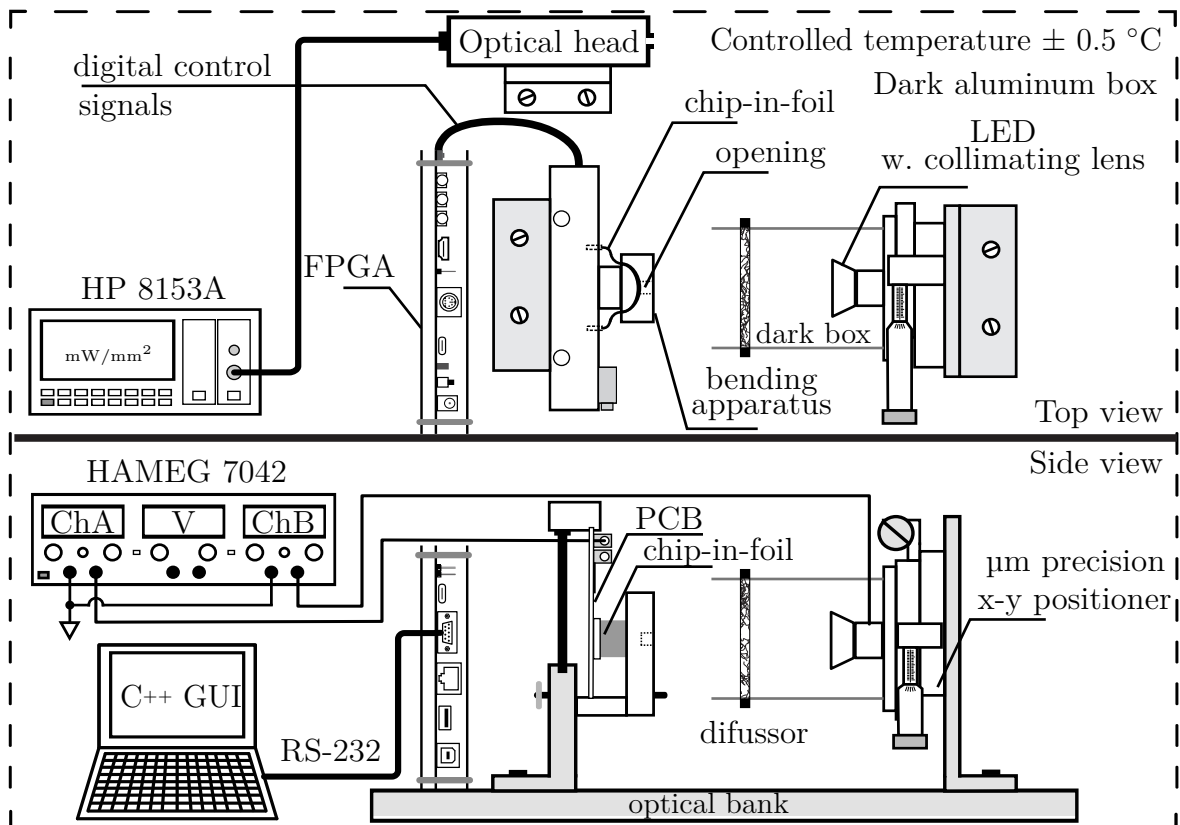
Optical head

Controlled temperature ± 0.5 °C

Dark aluminum box

digital control signals

chip-in-foil

LED w. collimating lens

opening

FPGA

HP 8153A

$\text{mW/mm}^2$

dark box

bending apparatus

Top view

HAMEG 7042

Side view

ChA

V

ChB

PCB

chip-in-foil

µm precision x-y positioner

C++ GUI

RS-232

difussor

optical bank